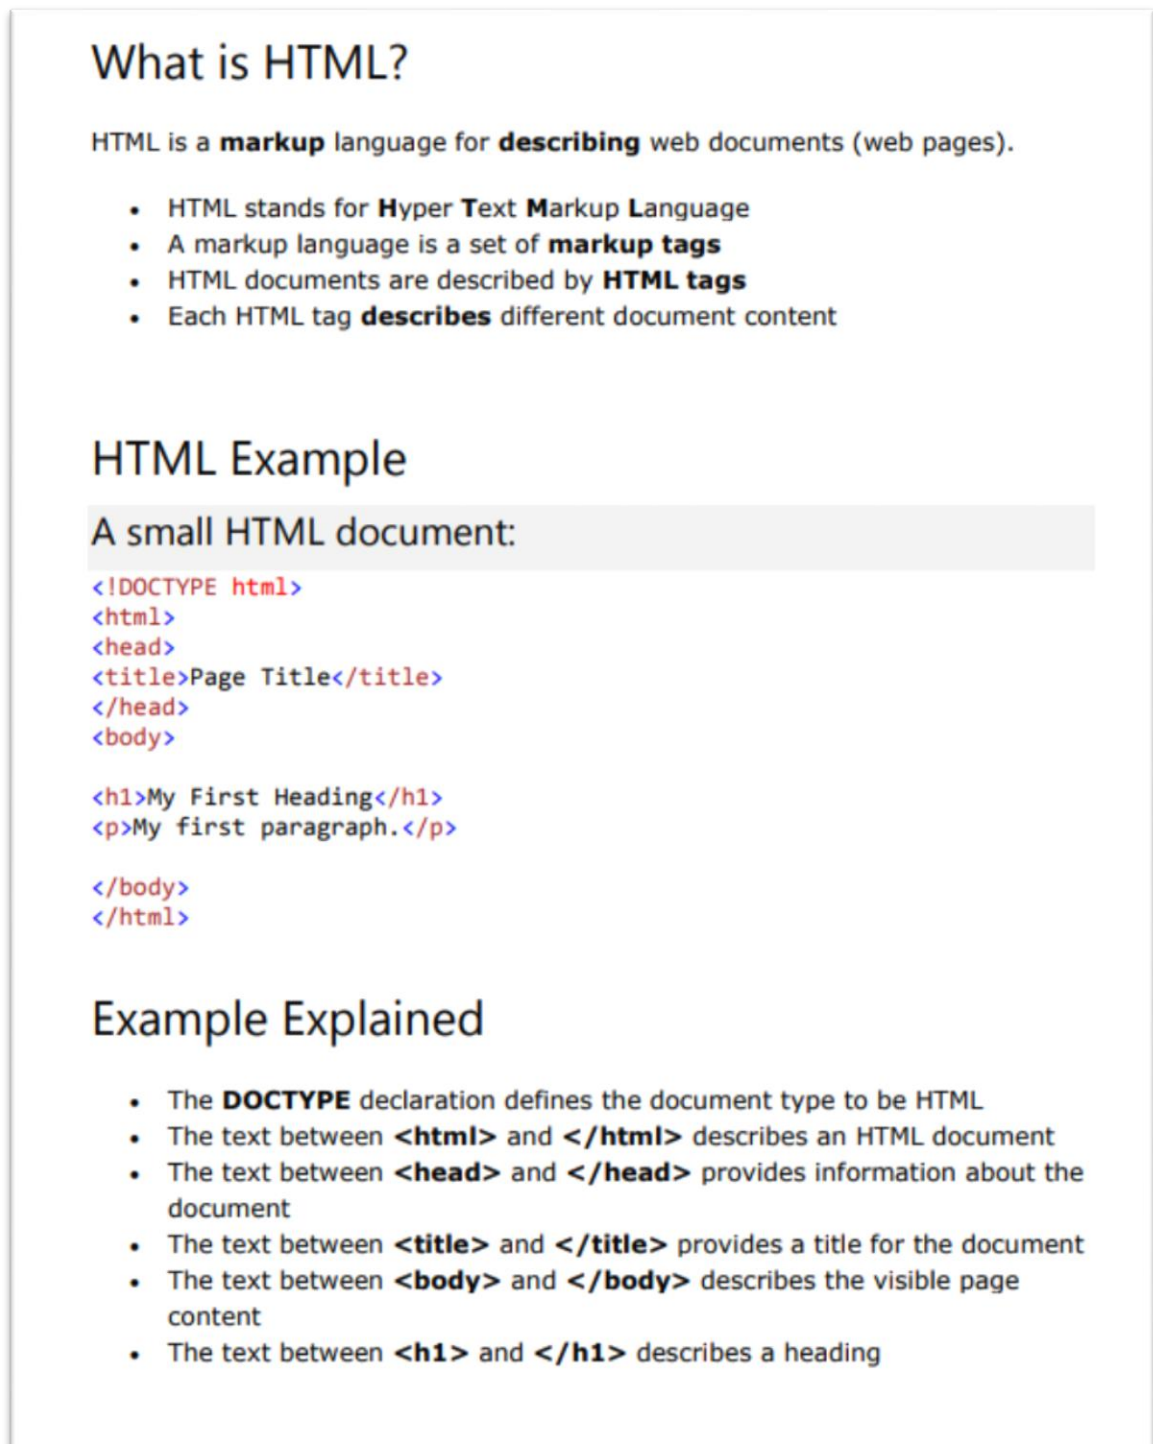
What is HTML?

HTML is a **markup** language for **describing** web documents (web pages).

- HTML stands for **H**yper **T**ext **M**arkup **L**anguage
- A markup language is a set of **markup tags**
- HTML documents are described by **HTML tags**
- Each HTML tag **describes** different document content

HTML Example

A small HTML document:

```
<!DOCTYPE html>
<html>
<head>
<title>Page Title</title>
</head>
<body>

<h1>My First Heading</h1>
<p>My first paragraph.</p>

</body>
</html>
```

Example Explained

- The **DOCTYPE** declaration defines the document type to be HTML
- The text between **<html>** and **</html>** describes an HTML document
- The text between **<head>** and **</head>** provides information about the document
- The text between **<title>** and **</title>** provides a title for the document
- The text between **<body>** and **</body>** describes the visible page content
- The text between **<h1>** and **</h1>** describes a heading